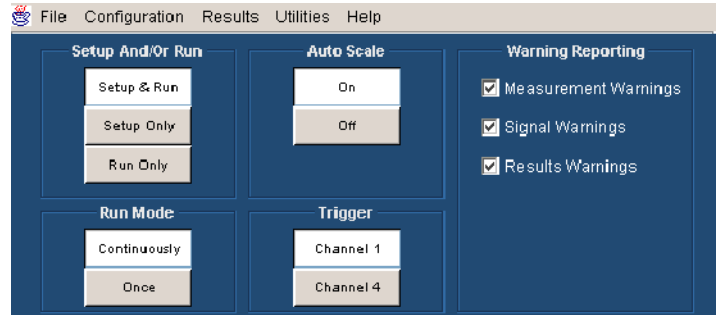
File Configuration Results Utilities Help

Setup And/Or Run
Setup & Run
Setup Only
Run Only

Auto Scale
On
Off

Warning Reporting
Measurement Warnings
Signal Warnings
Results Warnings

Run Mode
Continuously
Once

Trigger
Channel 1
Channel 4